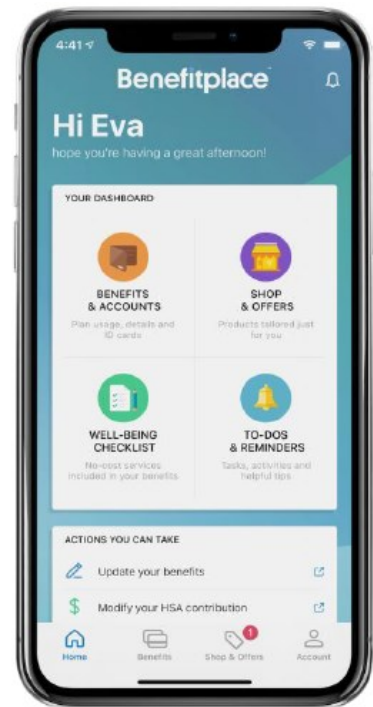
4:41

Benefitplace

Hi Eva
hope you're having a great afternoon!

YOUR DASHBOARD

BENEFITS & ACCOUNTS
Plan usage, details and ID cards

SHOP & OFFERS
Products tailored just for you

WELL-BEING CHECKLIST
No-cost services included in your benefits

TO-DOS & REMINDERS
Tasks, activities and helpful tips

ACTIONS YOU CAN TAKE

Update your benefits

Modify your HSA contribution

Home
Benefits
1
Shop & Offers
Account